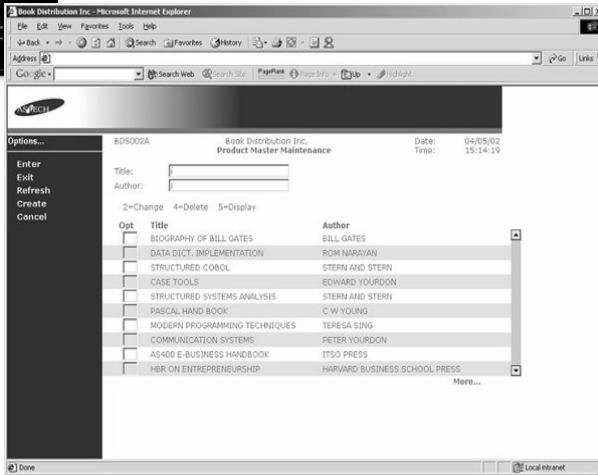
Book Distribution Inc - Microsoft Internet Explorer

File Edit View Favorites Tools Help

Back Search Favorites History

Address

Go Links

Google Search Web Search Site PageRank Page Info Up Highlight

ASTECH

Options...

Enter
Exit
Refresh
Create
Cancel

BDS002A

Book Distribution Inc.
Product Master Maintenance

Date: 04/05/02
Time: 15:14:19

Title:
Author:

2=Change 4=Delete 5=Display

| Opt | Title | Author |
|---|---|---|
| | BIOGRAPHY OF BILL GATES | BILL GATES |
| | DATA DICT. IMPLEMENTATION | ROM NARAYAN |
| | STRUCTURED COBOL | STERN AND STERN |
| | CASE TOOLS | EDWARD YOURDON |
| | STRUCTURED SYSTEMS ANALYSIS | STERN AND STERN |
| | PASCAL HAND BOOK | C W YOUNG |
| | MODERN PROGRAMMING TECHNIQUES | TERESA SING |
| | COMMUNICATION SYSTEMS | PETER YOURDON |
| | AS400 E-BUSINESS HANDBOOK | ITSO PRESS |
| | HBR ON ENTREPRENEURSHIP | HARVARD BUSINESS SCHOOL PRESS |

More...

Done

Local intranet